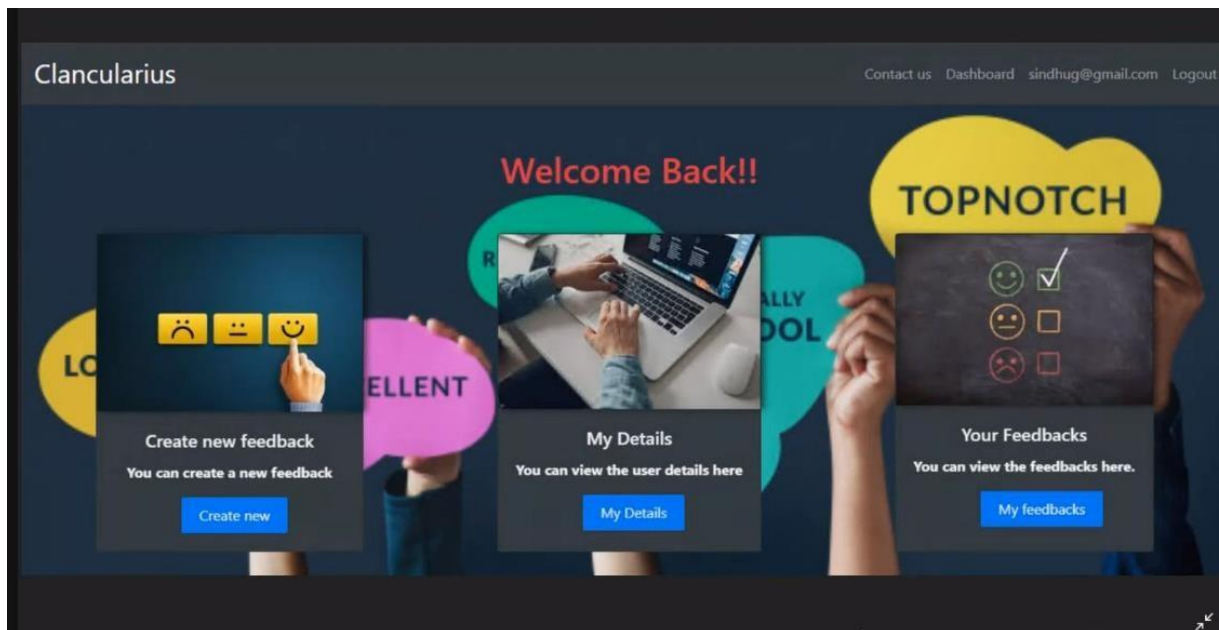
Clancularius

Contact us Dashboard sindhug@gmail.com Logout

Welcome Back!!

TOPNOTCH

LO

ELLENT

R

ALLY

OOL

Create new feedback

You can create a new feedback

Create new

My Details

You can view the user details here

My Details

Your Feedbacks

You can view the feedbacks here.

My feedbacks